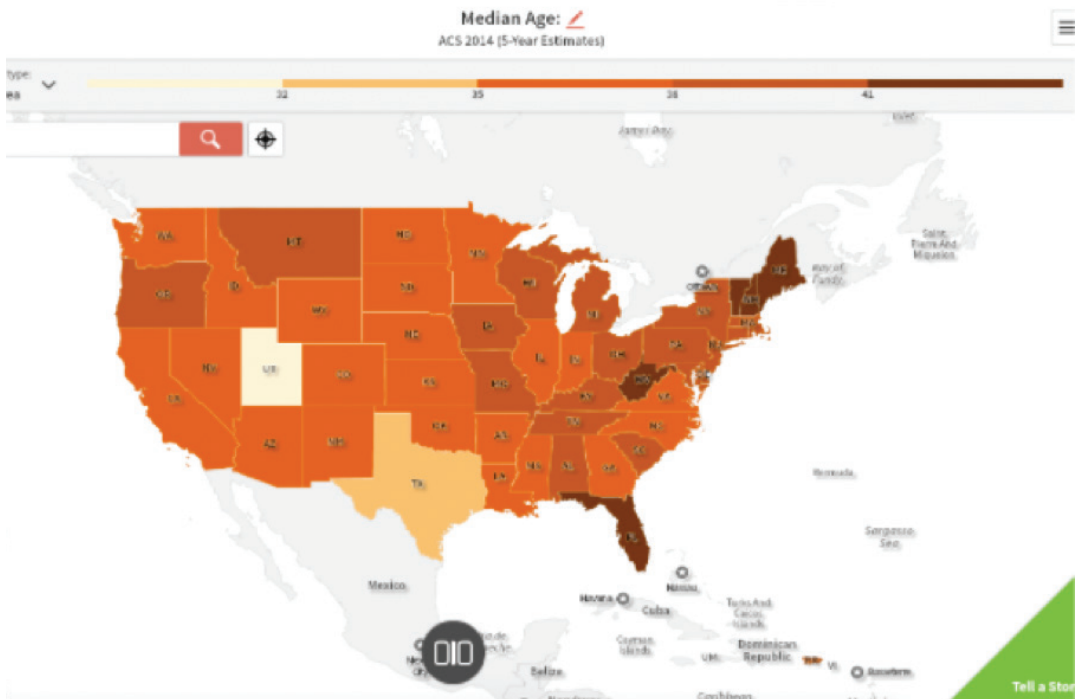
Median Age:
ACS 2014 (5-Year Estimates)

type:
ea

32
35
38
41

James Bay

WA
MT
ND
MN
OR
ID
SD
WI
MI
WY
NE
IA
NV
UT
CO
KS
MO
IL
IN
OH
PA
NY
ME
CA
AZ
NM
OK
AR
TN
KY
WV
VA
NC
SC
TX
LA
MS
AL
GA
FL

Ottawa
Saint Pierre And Miquelon
Bay of Fundy
Mexico
Havana
Nassau
Cuba
Turks And Caicos Islands
Cayman Islands
Dominican Republic
Bermuda
Sargasso Sea
Belize
Caribbean

Tell a Stor